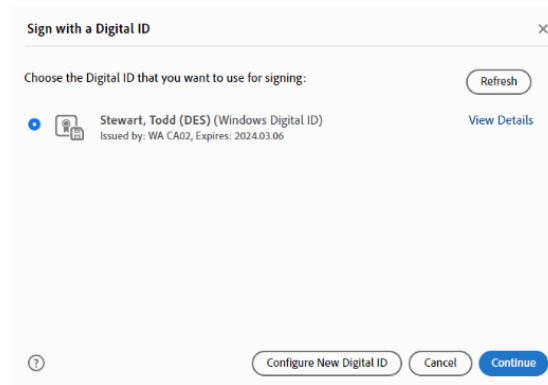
Sign with a Digital ID

×

Choose the Digital ID that you want to use for signing:

Refresh

Stewart, Todd (DES) (Windows Digital ID)
Issued by: WA CA02, Expires: 2024.03.06

View Details

?

Configure New Digital ID

Cancel

Continue